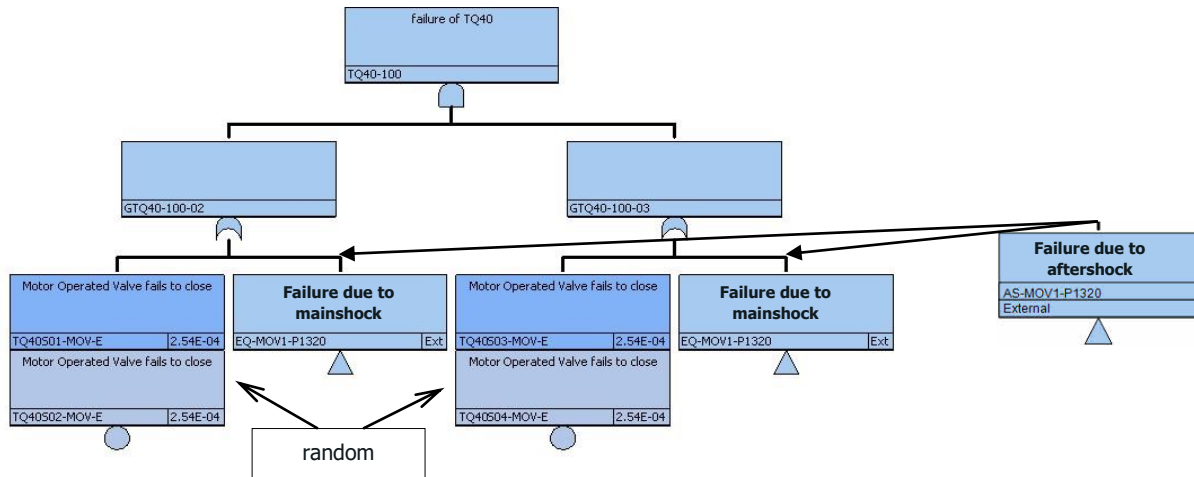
failure of TQ40

TQ40-100

GTQ40-100-02

GTQ40-100-03

Failure due to aftershock

AS-MOV1-P1320

External

Motor Operated Valve fails to close

TQ40S01-MOV-E 2.54E-04

Motor Operated Valve fails to close

TQ40S02-MOV-E 2.54E-04

Failure due to mainshock

EQ-MOV1-P1320 Ext

Motor Operated Valve fails to close

TQ40S03-MOV-E 2.54E-04

Motor Operated Valve fails to close

TQ40S04-MOV-E 2.54E-04

Failure due to mainshock

EQ-MOV1-P1320 Ext

random